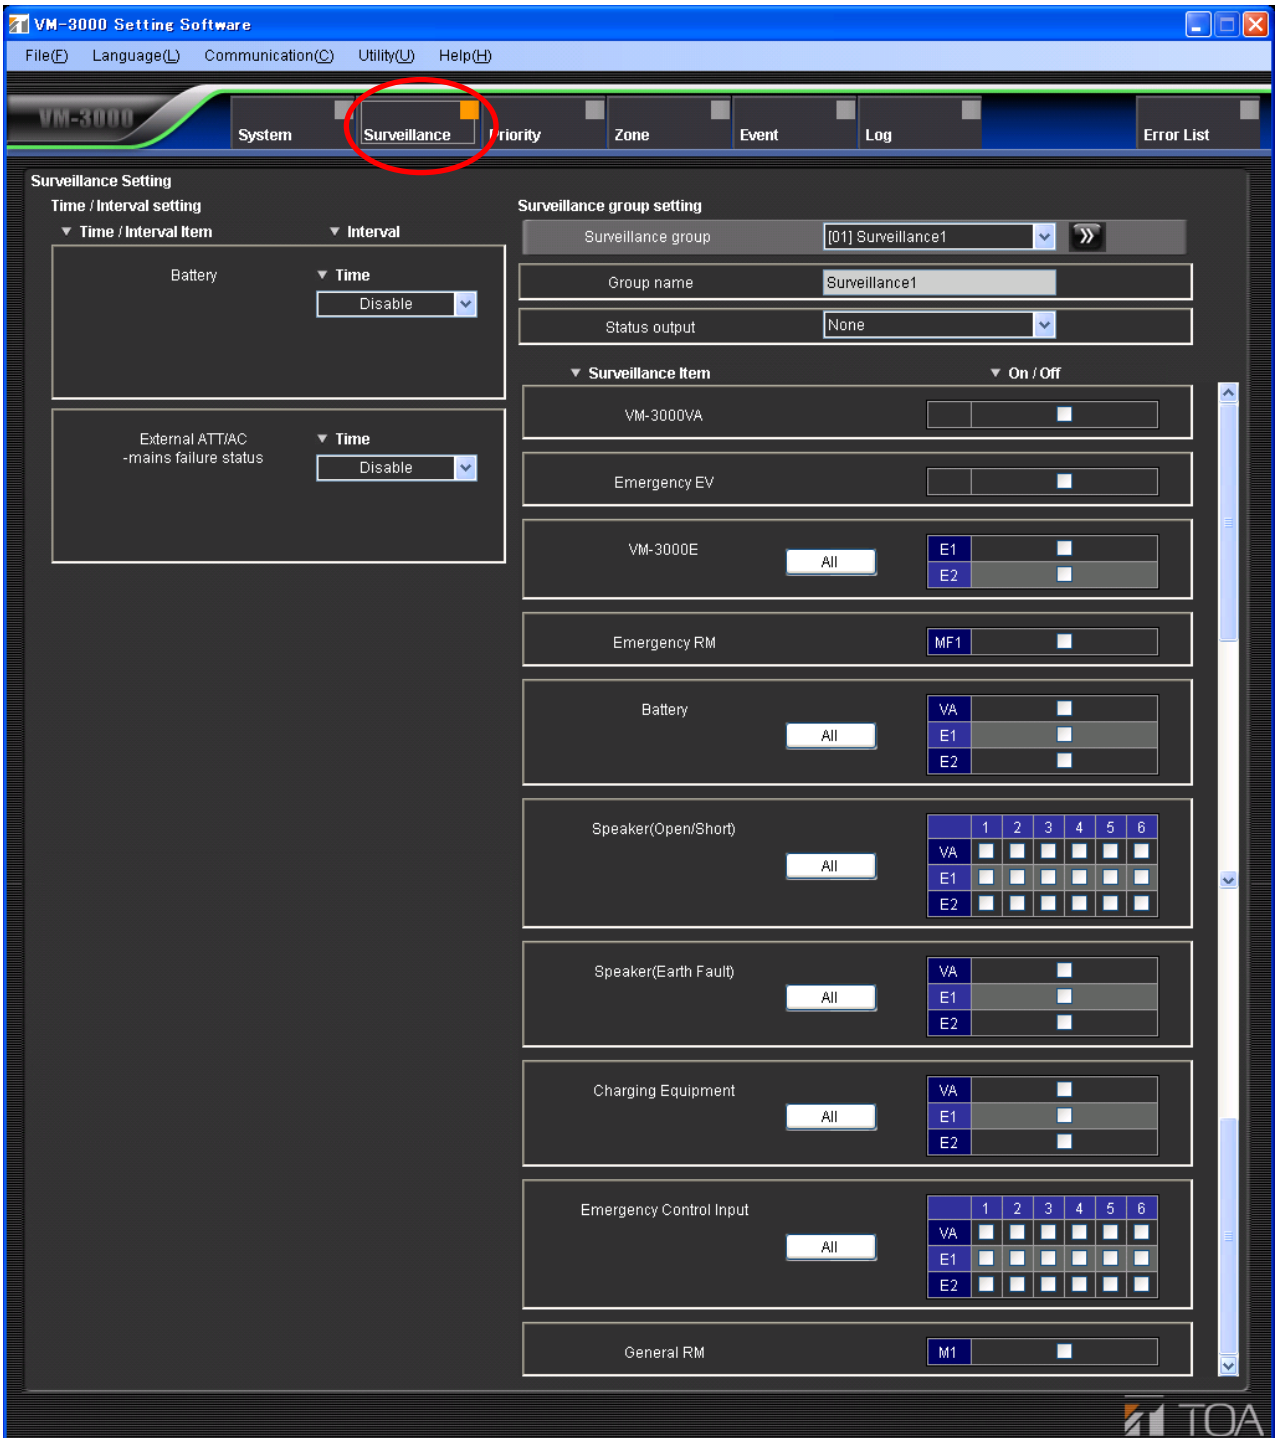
VM-3000 Setting Software

File(F) Language(L) Communication(C) Utility(U) Help(H)

VM-3000

System | Surveillance | Priority | Zone | Event | Log | Error List

Surveillance Setting

Time / Interval setting

▼ Time / Interval Item ▼ Interval

Battery ▼ Time
Disable

External ATT/AC -mains failure status ▼ Time
Disable

Surveillance group setting

Surveillance group [01] Surveillance1

Group name Surveillance1

Status output None

▼ Surveillance Item ▼ On / Off

VM-3000VA

Emergency EV

VM-3000E All E1 E2

Emergency RM MF1

Battery All VA E1 E2

Speaker(Open/Short) All 1 2 3 4 5 6 VA E1 E2

Speaker(Earth Fault) All VA E1 E2

Charging Equipment All VA E1 E2

Emergency Control Input All 1 2 3 4 5 6 VA E1 E2

General RM M1

TOA